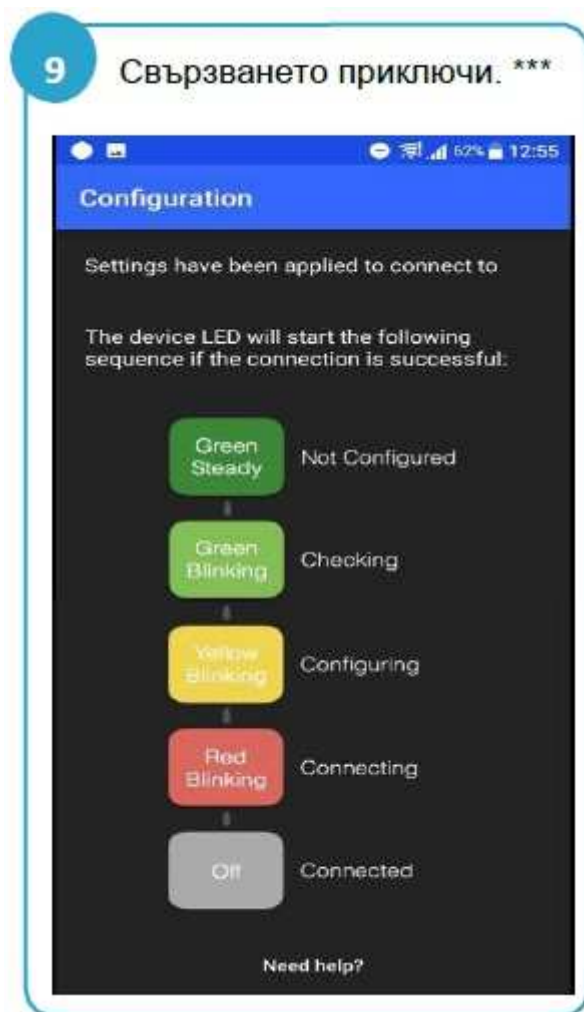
9

Свързването приключи. ***

62% 12:55

Configuration

Settings have been applied to connect to

The device LED will start the following sequence if the connection is successful:

Green Steady Not Configured

Green Blinking Checking

Yellow Blinking Configuring

Red Blinking Connecting

Off Connected

Need help?